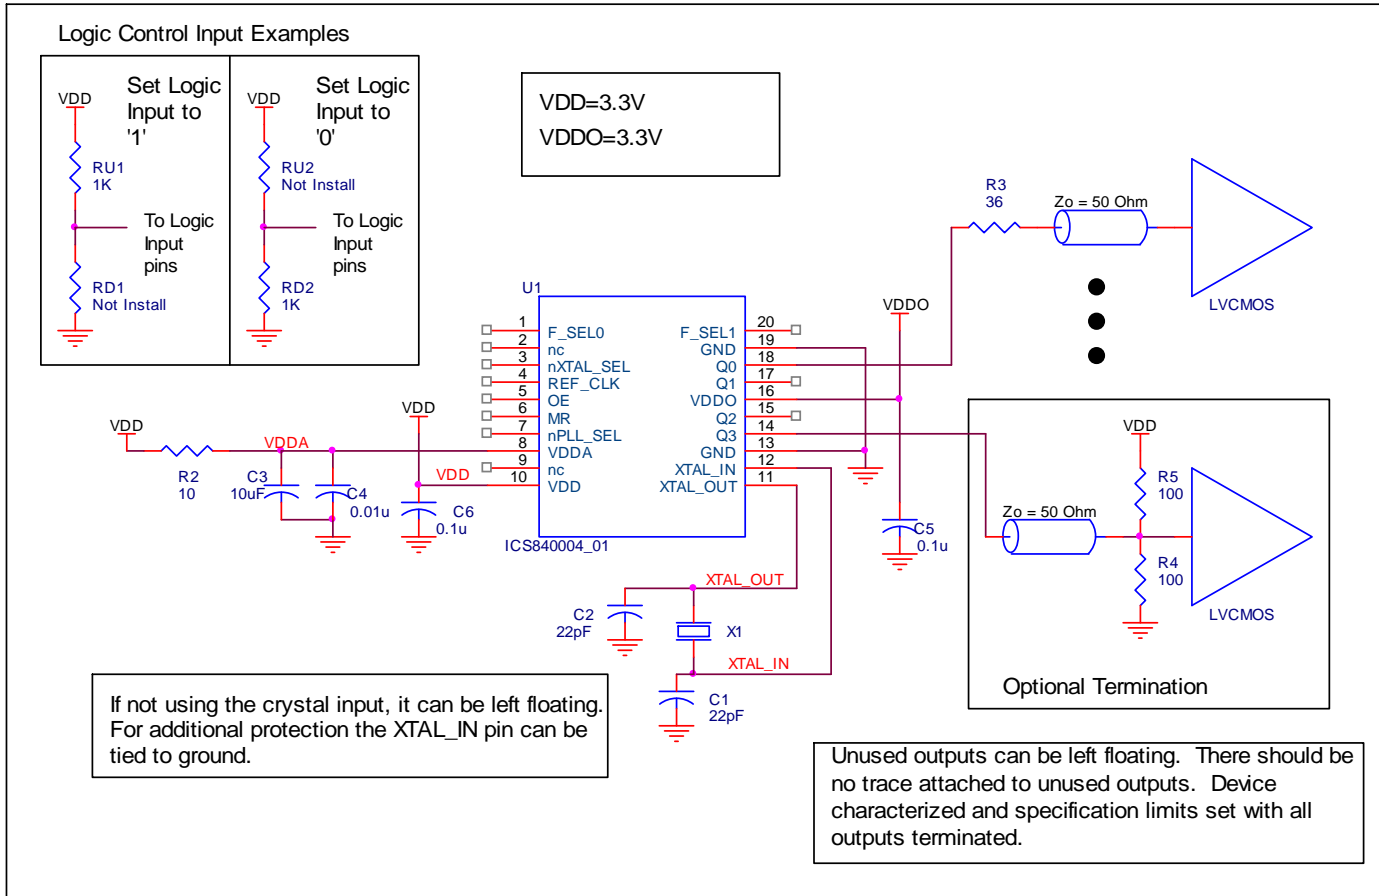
Logic Control Input Examples

VDD
Set Logic Input to '1'
RU1
1K
To Logic Input pins
RD1
Not Install

VDD
Set Logic Input to '0'
RU2
Not Install
To Logic Input pins
RD2
1K

VDD=3.3V
VDDO=3.3V

R3
36
Zo = 50 Ohm
LVCMOS

U1
1 F_SEL0
2 nc
3 nXTAL_SEL
4 REF_CLK
5 OE
6 MR
7 nPLL_SEL
8 VDDA
9 nc
10 VDD
20 F_SEL1
19 GND
18 Q0
17 Q1
16 VDDO
15 Q2
14 Q3
13 GND
12 XTAL_IN
11 XTAL_OUT
ICS840004_01

VDDO

VDD
R2
10
VDDA
C3
10uF
C4
0.01u
VDD
VDD
C6
0.1u

C5
0.1u

VDD
R5
100
Zo = 50 Ohm
R4
100
LVCMOS
Optional Termination

XTAL_OUT
C2
22pF
X1
XTAL_IN
C1
22pF

If not using the crystal input, it can be left floating. For additional protection the XTAL_IN pin can be tied to ground.

Unused outputs can be left floating. There should be no trace attached to unused outputs. Device characterized and specification limits set with all outputs terminated.